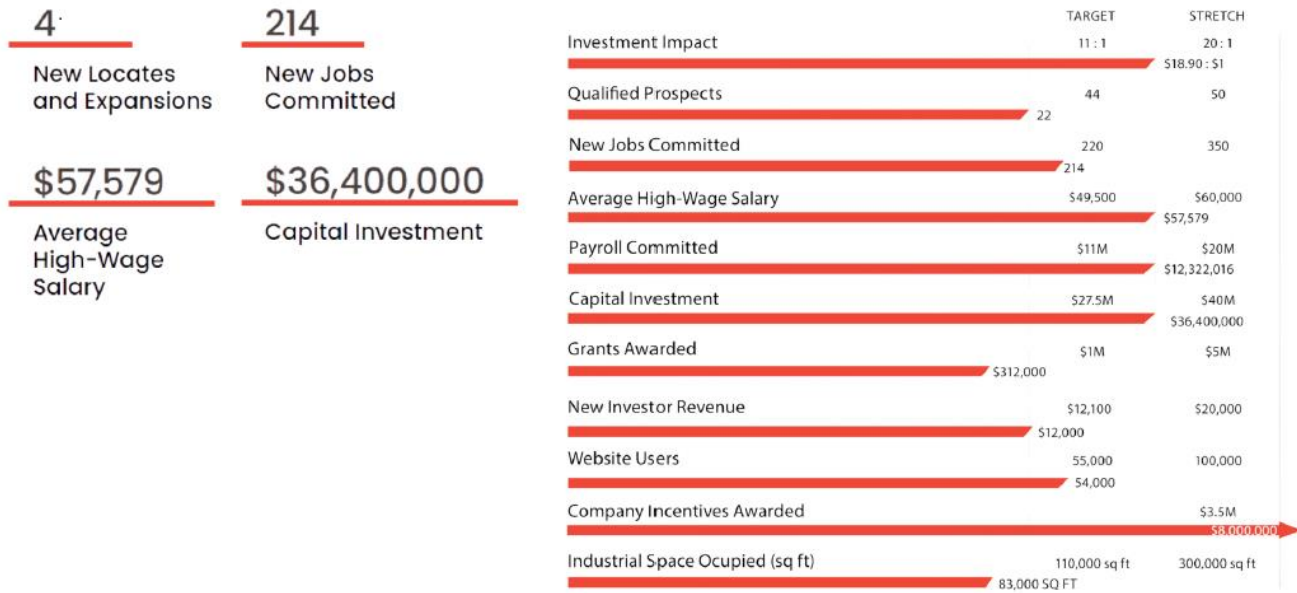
4

New Locates and Expansions

214

New Jobs Committed

$57,579

Average High-Wage Salary

$36,400,000

Capital Investment

| | TARGET | STRETCH |
|---|---|---|
| Investment Impact | 11 : 1 | 20 : 1 |
| $18.90 : $1 | | |
| Qualified Prospects | 44 | 50 |
| 22 | | |
| New Jobs Committed | 220 | 350 |
| 214 | | |
| Average High-Wage Salary | $49,500 | $60,000 |
| $57,579 | | |
| Payroll Committed | $11M | $20M |
| $12,322,016 | | |
| Capital Investment | $27.5M | $40M |
| $36,400,000 | | |
| Grants Awarded | $1M | $5M |
| $312,000 | | |
| New Investor Revenue | $12,100 | $20,000 |
| $12,000 | | |
| Website Users | 55,000 | 100,000 |
| 54,000 | | |
| Company Incentives Awarded | | $3.5M |
| $8,000,000 | | |
| Industrial Space Ocupied (sq ft) | 110,000 sq ft | 300,000 sq ft |
| 83,000 SQ FT | | |